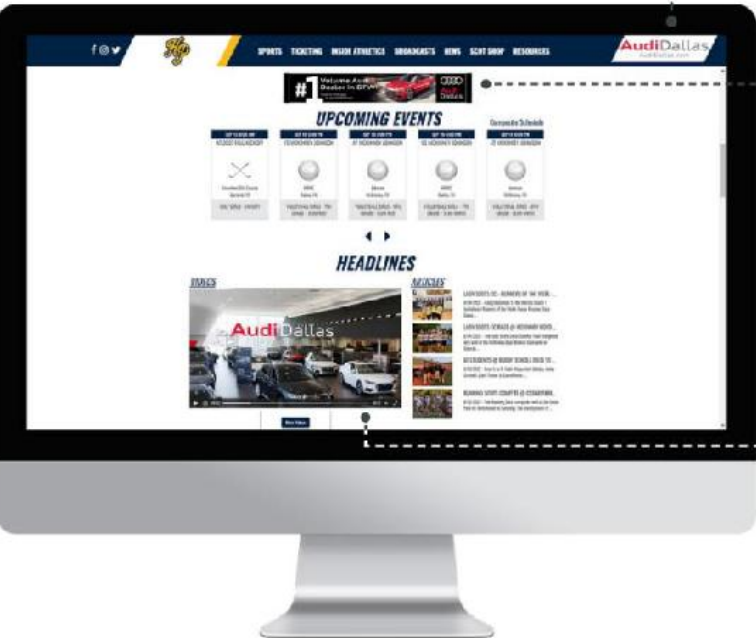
SPORTS TICKETING INSIDE ATHLETICS BROADCASTS NEWS SCOT SHOP RESOURCES

AudiDallas

#1 Volume Audi Dealer in DFW

Audi Dallas

UPCOMING EVENTS

Complete Schedule

VIDEOS

HEADLINES

AudiDallas

More Videos